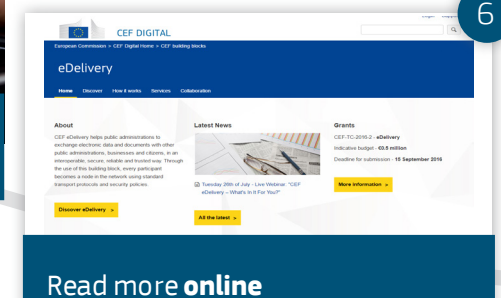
6

CEF DIGITAL

European Commission > CEF Digital Home > CEF building blocks

eDelivery

Home Discover How it works Services Collaboration

About

CEF eDelivery helps public administrations to exchange electronic data and documents with other public administrations, businesses and citizens, in an interoperable, secure, reliable and trusted way. Through the use of this building block, every participant becomes a node in the network using standard transport protocols and security policies.

Discover eDelivery »

Latest News

Tuesday 26th of July - Live Webinar "CEF eDelivery – What's In It For You?"

All the latest »

Grants

CEF-TC-2016-2 - eDelivery

Indicative budget - €0.5 million

Deadline for submission - 15 September 2016

More information »

Read more online